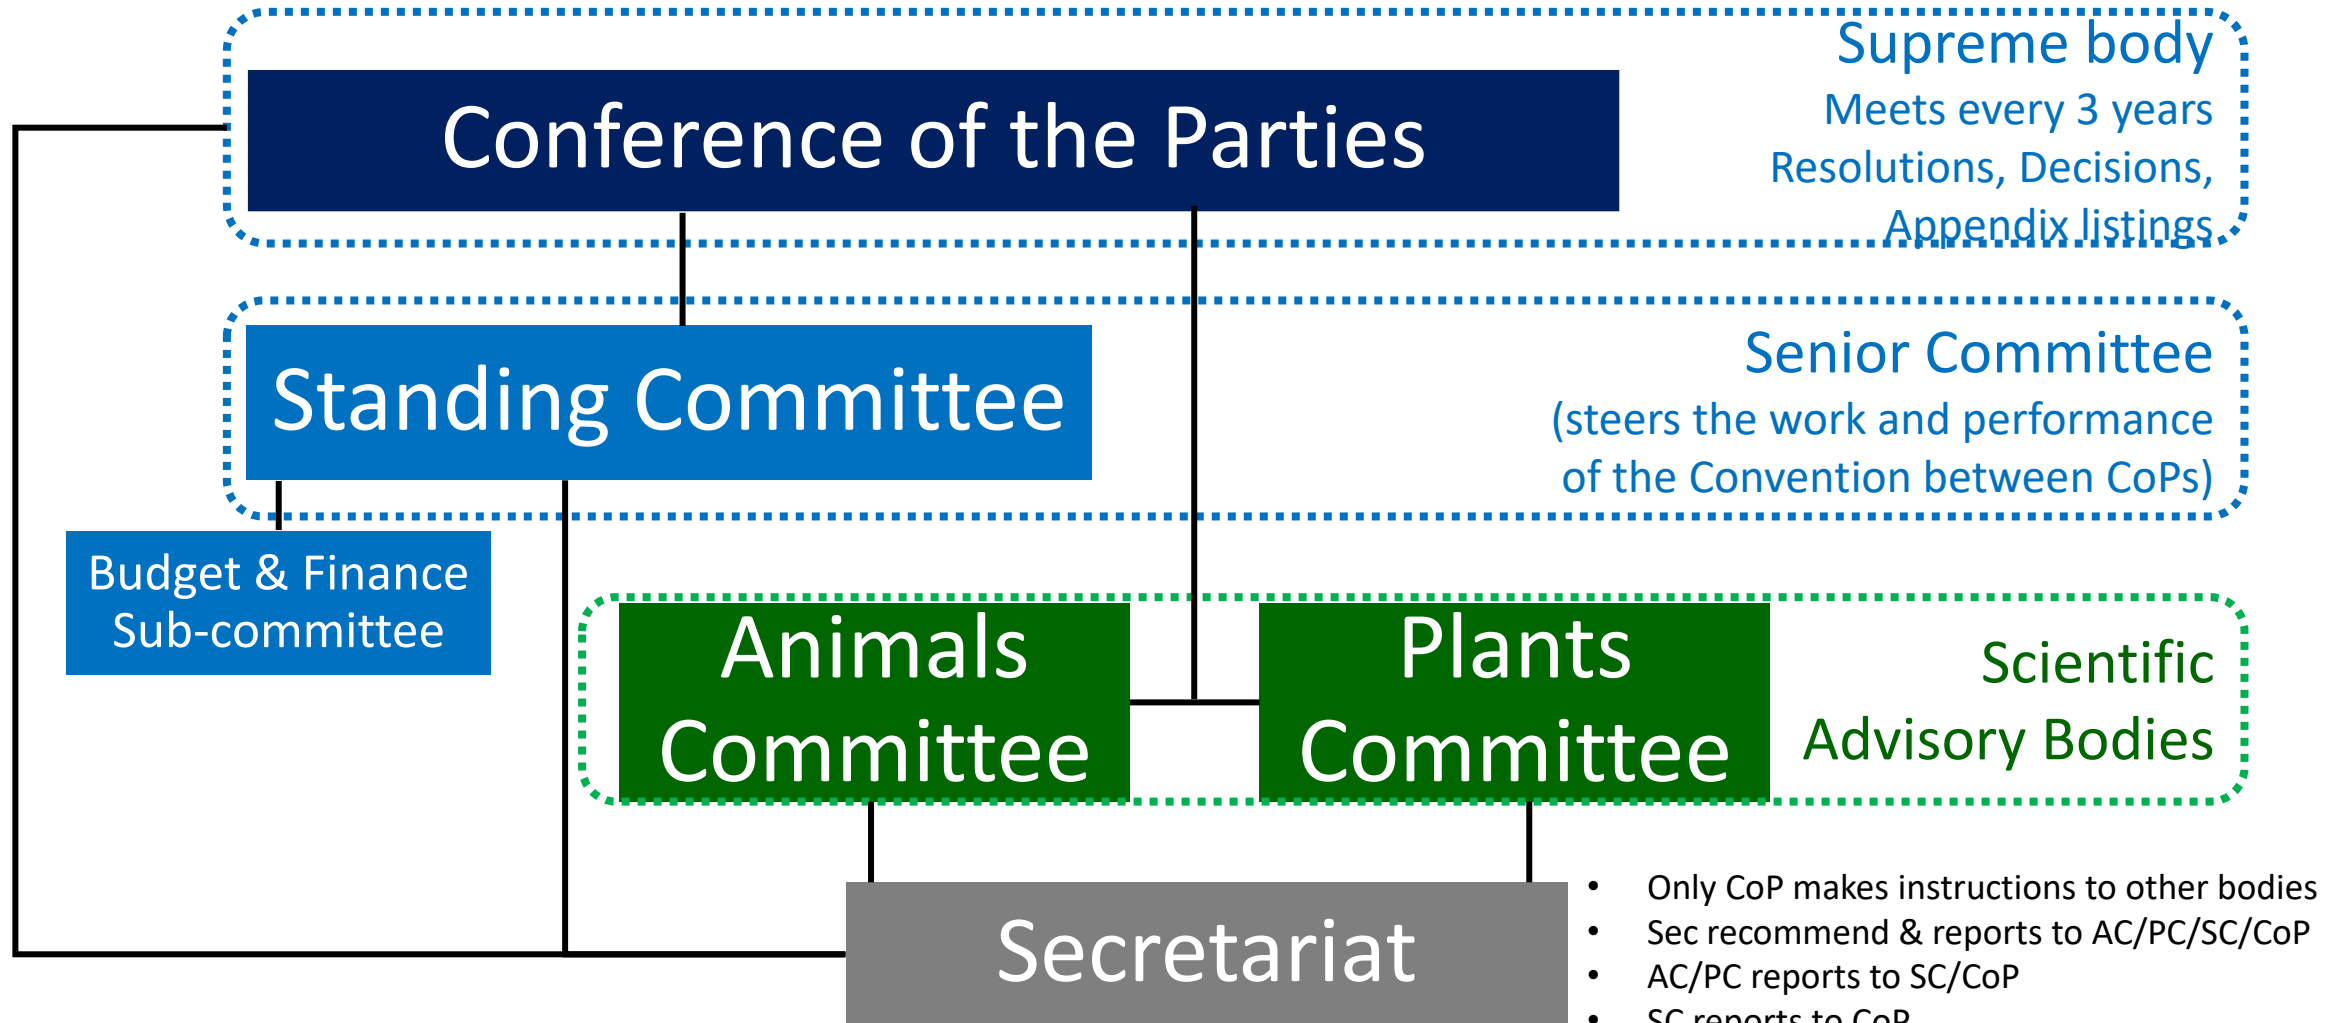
Supreme body
Meets every 3 years
Resolutions, Decisions, Appendix listings

Conference of the Parties

Standing Committee

Senior Committee
(steers the work and performance of the Convention between CoPs)

Budget & Finance Sub-committee

Animals Committee

Plants Committee

Scientific Advisory Bodies

Secretariat

• Only CoP makes instructions to other bodies
• Sec recommend & reports to AC/PC/SC/CoP
• AC/PC reports to SC/CoP
• SC reports to CoP